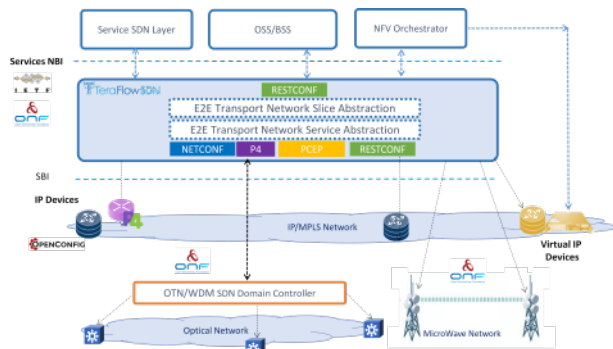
Service SDN Layer
OSS/BSS
NFV Orchestrator
Services NBI
IETF
ONF
TeraFlowSDN
RESTCONF
E2E Transport Network Slice Abstraction
E2E Transport Network Service Abstraction
NETCONF
P4
PCEP
RESTCONF
SBI
IP Devices
P4
OPENCONFIG
IP/MPLS Network
Virtual IP Devices
ONF
ONF
OTN/WDM SDN Domain Controller
Optical Network
MicroWave Network